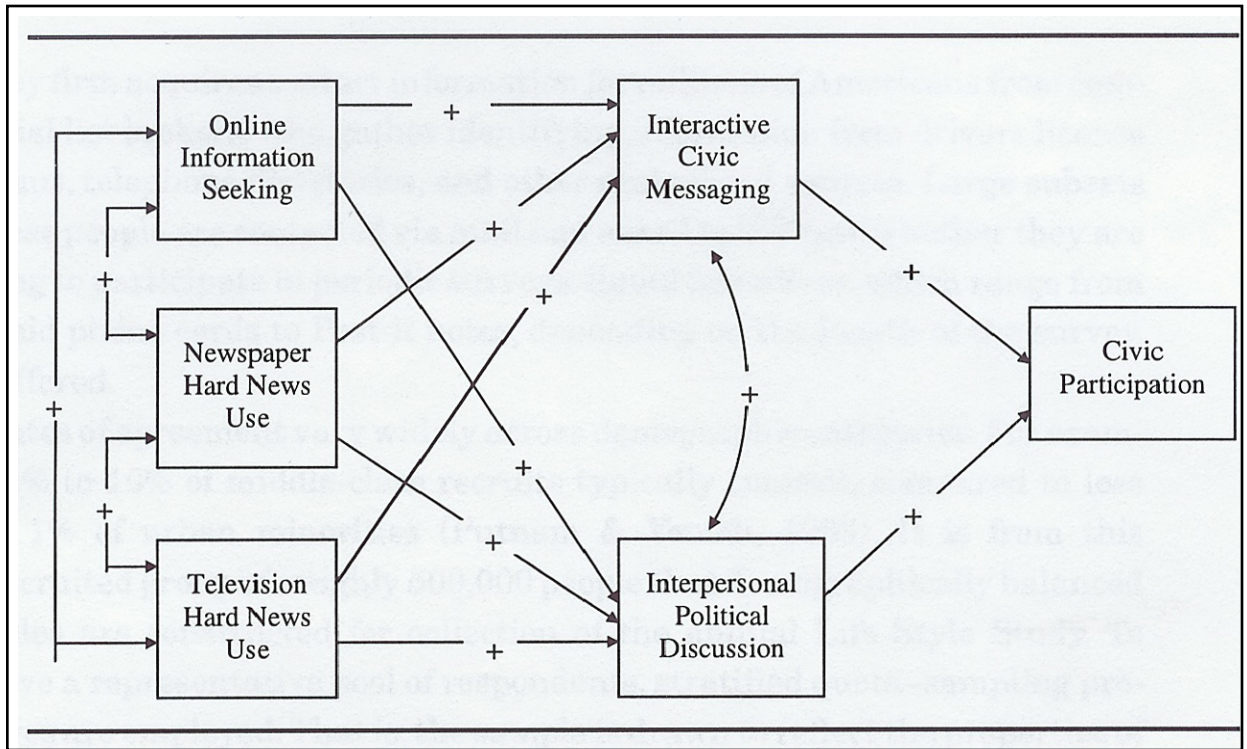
Online Information Seeking

Newspaper Hard News Use

Television Hard News Use

Interactive Civic Messaging

Interpersonal Political Discussion

Civic Participation

+

+

+

+

+

+

+

+

+

+

+

+

+

+